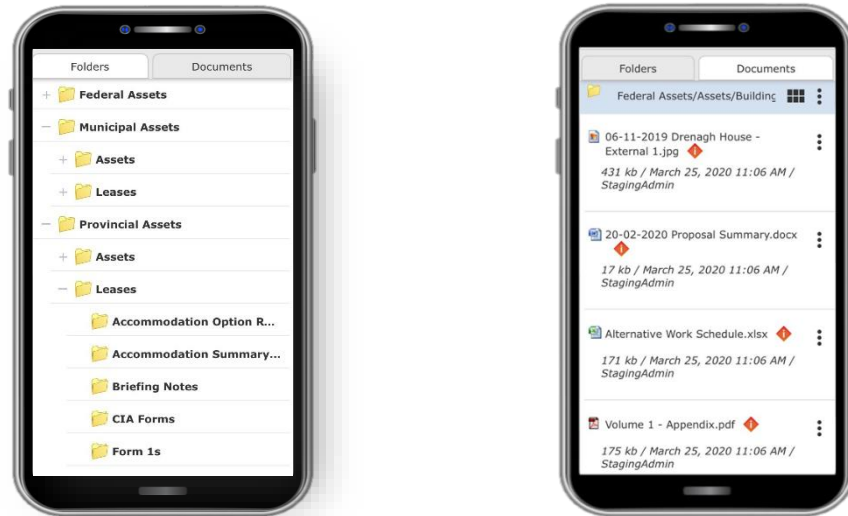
Folders
Documents

+ Federal Assets
− Municipal Assets
+ Assets
+ Leases
− Provincial Assets
+ Assets
− Leases
Accommodation Option R...
Accommodation Summary...
Briefing Notes
CIA Forms
Form 1s

Folders
Documents

Federal Assets/Assets/Building

06-11-2019 Drenagh House - External 1.jpg
431 kb / March 25, 2020 11:06 AM / StagingAdmin

20-02-2020 Proposal Summary.docx
17 kb / March 25, 2020 11:06 AM / StagingAdmin

Alternative Work Schedule.xlsx
171 kb / March 25, 2020 11:06 AM / StagingAdmin

Volume 1 - Appendix.pdf
175 kb / March 25, 2020 11:06 AM / StagingAdmin